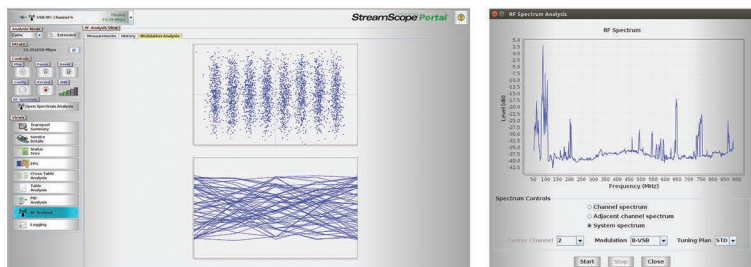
USB RF: Channel 6

RF Analysis (Wiz)

Analysis Mode

Cable

Extended

StreamScope Portal

Measurements | History | Modulation Analysis

Open Spectrum Analysis

Transport Summary

Service Details

Status Tree

EPG

Cross Table Analysis

Table Analysis

PID Analysis

RF Analysis

Logging

RF Spectrum Analysis

RF Spectrum

Level(dB)

5.0
2.5
0.0
-2.5
-5.0
-7.5
-10.0
-12.5
-15.0
-17.5
-20.0
-22.5
-25.0
-27.5
-30.0
-32.5
-35.0
-37.5
-40.0
-42.5

50 100 150 200 250 300 350 400 450 500 550 600 650 700 750 800 850 900

Frequency (MHz)

Spectrum Controls

Channel spectrum

Adjacent channel spectrum

System spectrum

Center Channel 2

Modulation 8-VSB

Tuning Plan STD

Start

Stop

Close